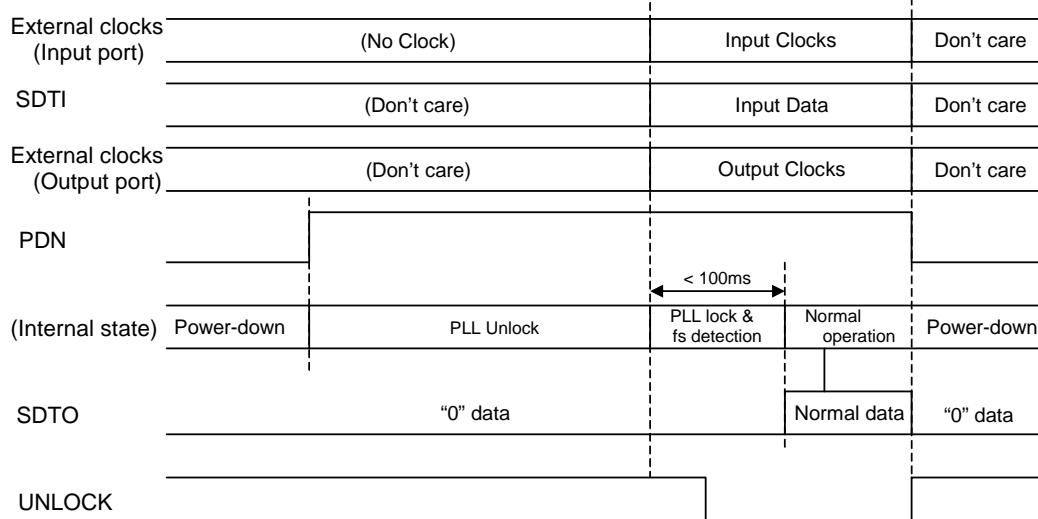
External clocks (Input port)
(No Clock)
Input Clocks
Don’t care

SDTI
(Don’t care)
Input Data
Don’t care

External clocks (Output port)
(Don’t care)
Output Clocks
Don’t care

PDN

< 100ms

(Internal state)
Power-down
PLL Unlock
PLL lock & fs detection
Normal operation
Power-down

SDTO
“0” data
Normal data
“0” data

UNLOCK